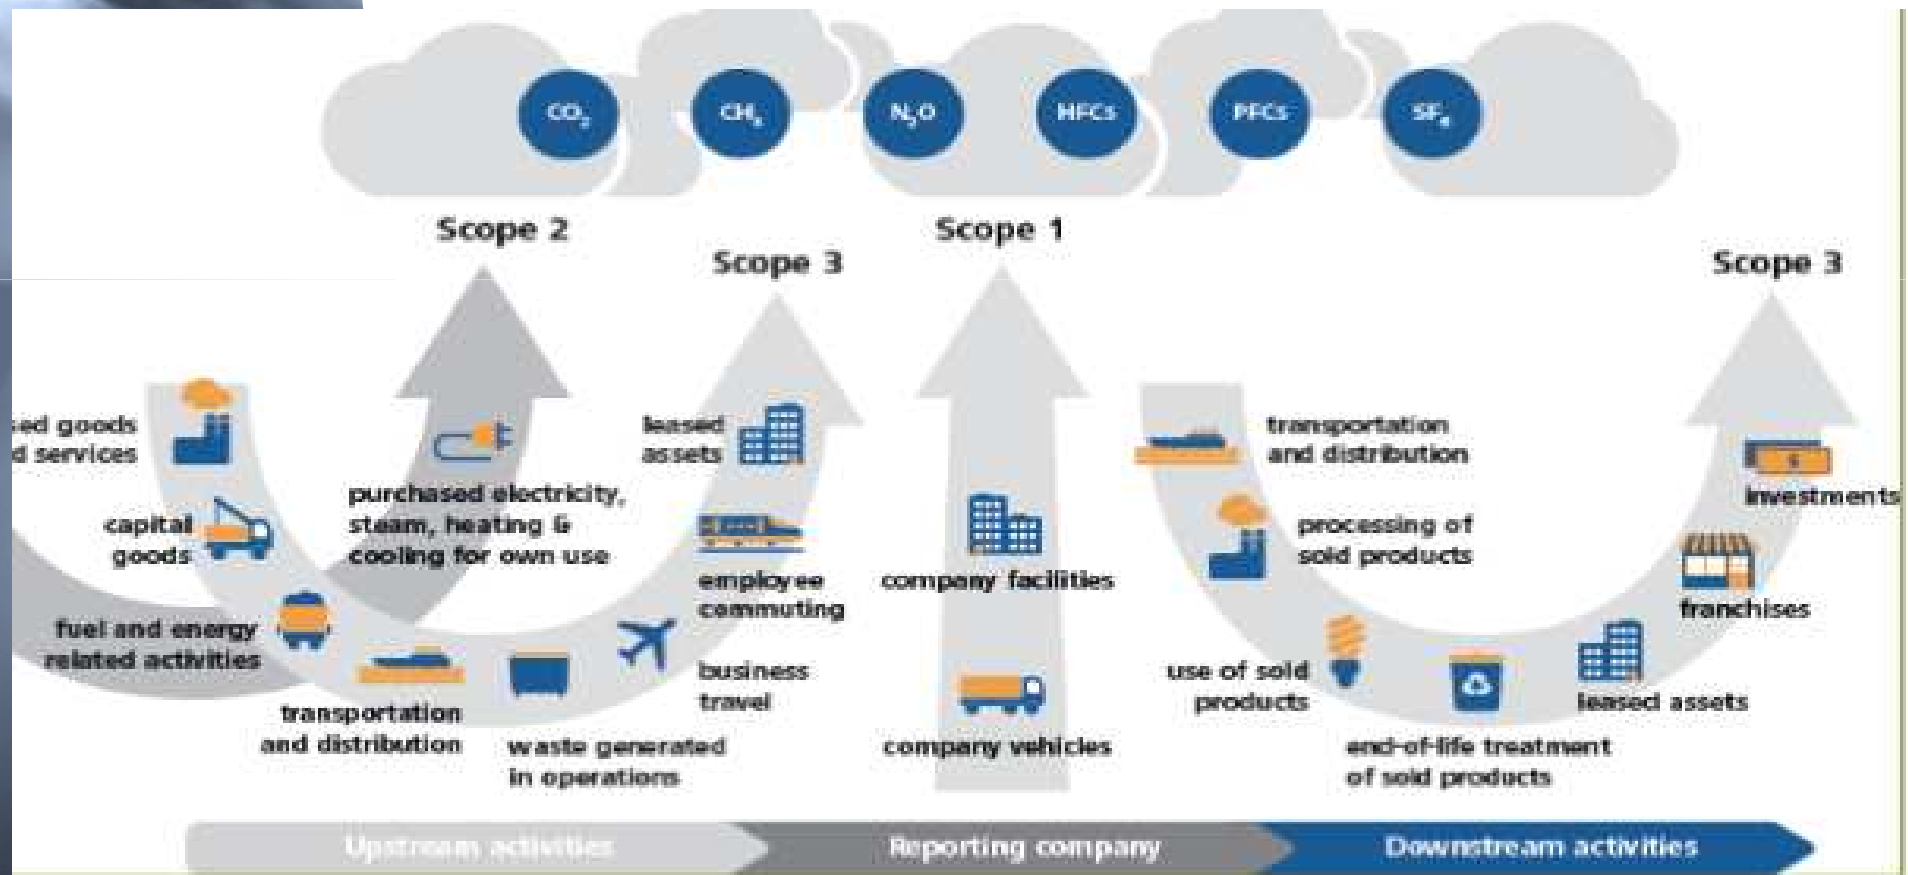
$CO_2$ $CH_4$ $N_2O$ HFCs PFCs $SF_6$

Scope 2

Scope 1

Scope 3

Scope 3

sed goods d services

capital goods

fuel and energy related activities

transportation and distribution

purchased electricity, steam, heating & cooling for own use

waste generated in operations

business travel

employee commuting

leased assets

company facilities

company vehicles

transportation and distribution

processing of sold products

use of sold products

end-of-life treatment of sold products

leased assets

franchises

investments

Upstream activities

Reporting company

Downstream activities